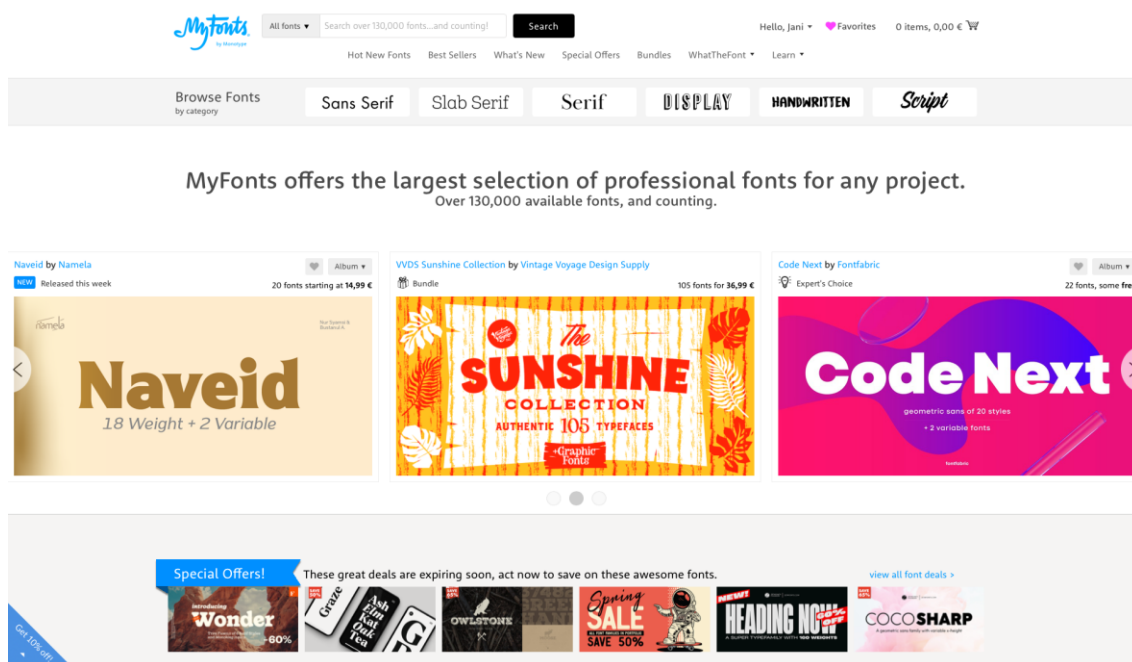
MyFonts by Monotype

All fonts ▾ Search over 130,000 fonts...and counting! Search

Hello, Jani ▾ Favorites 0 items, 0,00 €

Hot New Fonts Best Sellers What's New Special Offers Bundles WhatTheFont ▾ Learn ▾

Browse Fonts by category

Sans Serif Slab Serif Serif DISPLAY HANDWRITTEN Script

MyFonts offers the largest selection of professional fonts for any project.
Over 130,000 available fonts, and counting.

Naveid by Namela
Album ▾
NEW Released this week
20 fonts starting at 14,99 €
Namela
Naveid
18 Weight + 2 Variable

VVDS Sunshine Collection by Vintage Voyage Design Supply
Bundle
105 fonts for 36,99 €
The SUNSHINE COLLECTION
AUTHENTIC 105 TYPEFACES
+Graphic Fonts

Code Next by Fontfabric
Album ▾
Expert's Choice
22 fonts, some fre
Code Next
geometric sans of 20 styles
+ 2 variable fonts
fontfabric

Special Offers! These great deals are expiring soon, act now to save on these awesome fonts.
view all font deals >

Introducing Wonder -80%
Graze
Ash Elm Oak Tea G
OWLSTONE
Spring SALE SAVE 50%
HEADING NOW
COCOSHARP

Get 10% off!